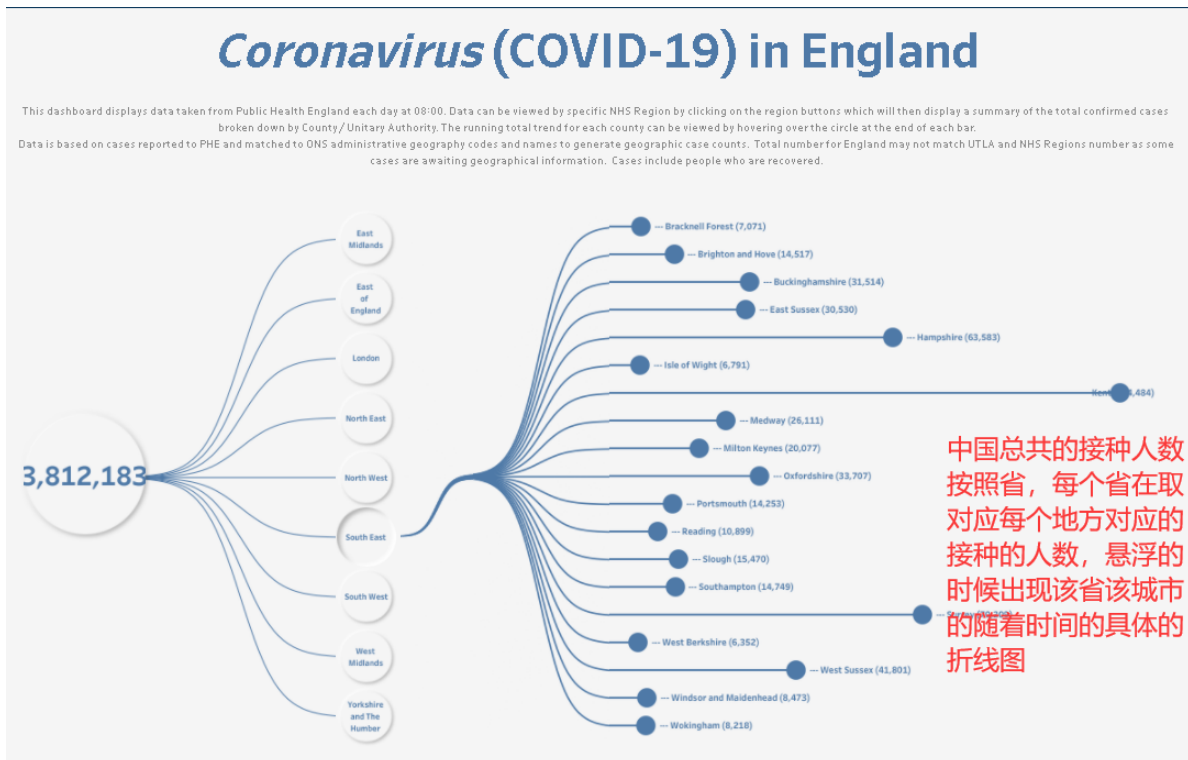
Coronavirus (COVID-19) in England

This dashboard displays data taken from Public Health England each day at 08:00. Data can be viewed by specific NHS Region by clicking on the region buttons which will then display a summary of the total confirmed cases broken down by County / Unitary Authority. The running total trend for each county can be viewed by hovering over the circle at the end of each bar.
Data is based on cases reported to PHE and matched to ONS administrative geography codes and names to generate geographic case counts. Total number for England may not match UTLA and NHS Regions number as some cases are awaiting geographical information. Cases include people who are recovered.

3,812,183

East Midlands
East of England
London
North East
North West
South East
South West
West Midlands
Yorkshire and The Humber

Bracknell Forest (7,071)
Brighton and Hove (14,517)
Buckinghamshire (31,514)
East Sussex (30,530)
Hampshire (63,583)
Isle of Wight (6,791)
Kent ([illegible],484)
Medway (26,111)
Milton Keynes (20,077)
Oxfordshire (33,707)
Portsmouth (14,253)
Reading (10,899)
Slough (15,470)
Southampton (14,749)
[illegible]
West Berkshire (6,352)
West Sussex (41,801)
Windsor and Maidenhead (8,473)
Wokingham (8,218)

中国总共的接种人数按照省，每个省在取对应每个地方对应的接种的人数，悬浮的时候出现该省该城市的随着时间的具体的折线图